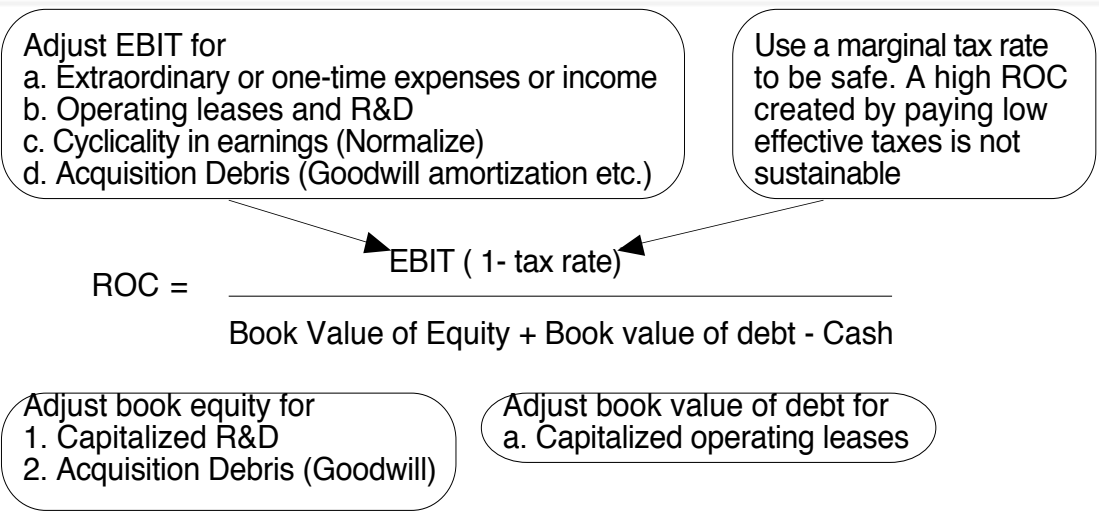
Adjust EBIT for
a. Extraordinary or one-time expenses or income
b. Operating leases and R&D
c. Cyclicality in earnings (Normalize)
d. Acquisition Debris (Goodwill amortization etc.)

Use a marginal tax rate to be safe. A high ROC created by paying low effective taxes is not sustainable

$ROC = \frac{EBIT\ (1 - tax\ rate)}{Book\ Value\ of\ Equity + Book\ value\ of\ debt - Cash}$

Adjust book equity for
1. Capitalized R&D
2. Acquisition Debris (Goodwill)

Adjust book value of debt for
a. Capitalized operating leases